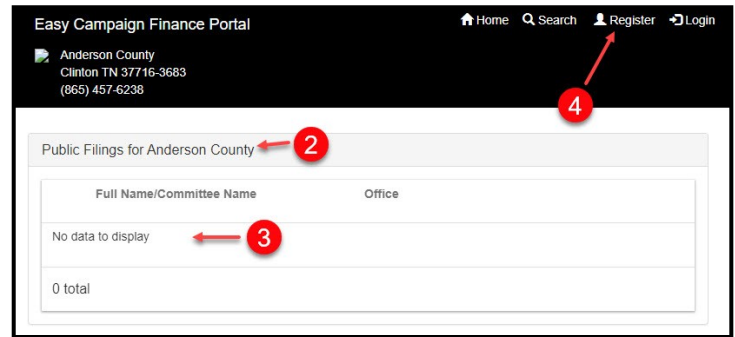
Easy Campaign Finance Portal

Home Search Register Login

Anderson County
Clinton TN 37716-3683
(865) 457-6238

4

Public Filings for Anderson County

2

| Full Name/Committee Name | Office |
|---|---|
| No data to display | |

3

0 total